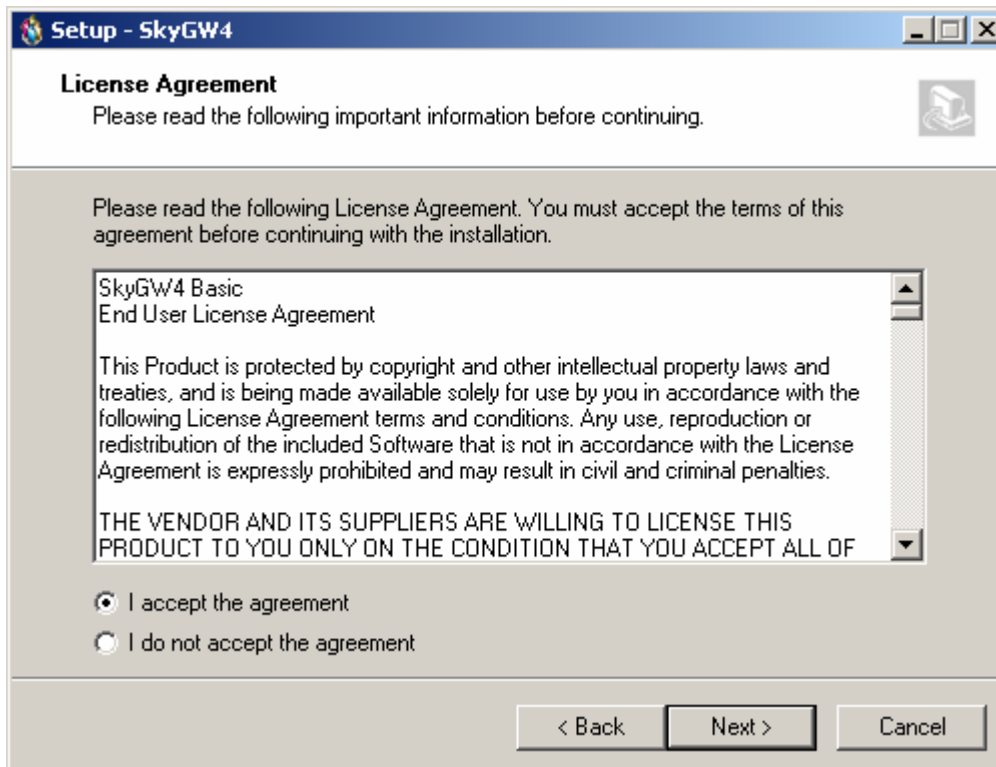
Setup - SkyGW4

License Agreement
Please read the following important information before continuing.

Please read the following License Agreement. You must accept the terms of this agreement before continuing with the installation.

SkyGW4 Basic
End User License Agreement

This Product is protected by copyright and other intellectual property laws and treaties, and is being made available solely for use by you in accordance with the following License Agreement terms and conditions. Any use, reproduction or redistribution of the included Software that is not in accordance with the License Agreement is expressly prohibited and may result in civil and criminal penalties.

THE VENDOR AND ITS SUPPLIERS ARE WILLING TO LICENSE THIS PRODUCT TO YOU ONLY ON THE CONDITION THAT YOU ACCEPT ALL OF

I accept the agreement
I do not accept the agreement

< Back
Next >
Cancel